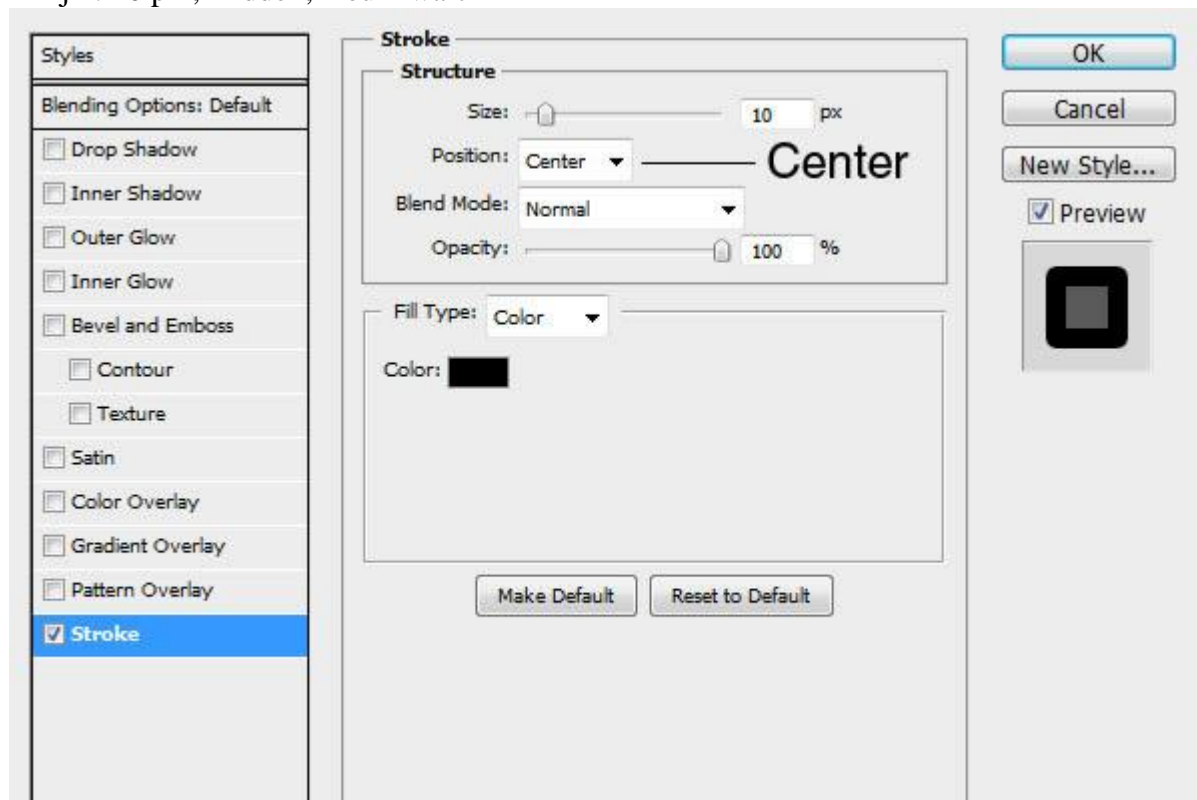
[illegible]

Styles

Blending Options: Default

Drop Shadow

Inner Shadow

Outer Glow

Inner Glow

Bevel and Emboss

Contour

Texture

Satin

Color Overlay

Gradient Overlay

Pattern Overlay

Stroke

Stroke

Structure

Size: 10 px

Position: Center

Center

Blend Mode: Normal

Opacity: 100 %

Fill Type: Color

Color:

Make Default

Reset to Default

OK

Cancel

New Style...

Preview